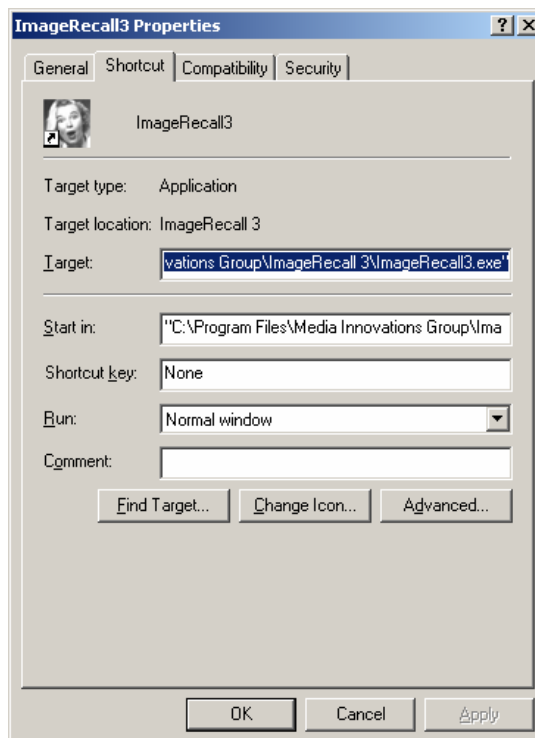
ImageRecall3 Properties

?

X

General

Shortcut

Compatibility

Security

ImageRecall3

Target type: Application

Target location: ImageRecall 3

Target: vations Group\ImageRecall 3\ImageRecall3.exe"

Start in: "C:\Program Files\Media Innovations Group\Ima

Shortcut key: None

Run: Normal window

Comment:

Find Target...

Change Icon...

Advanced...

OK

Cancel

Apply